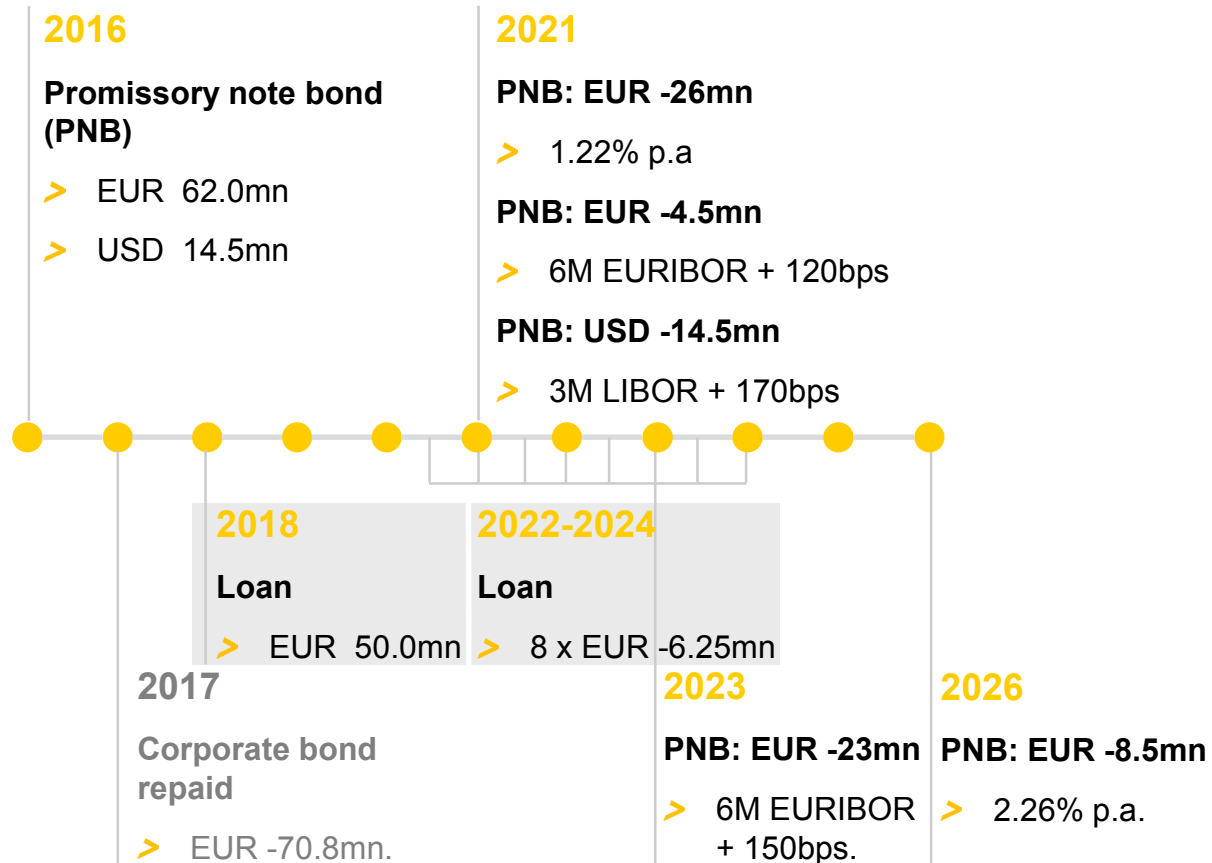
2016

Promissory note bond (PNB)

> EUR 62.0mn

> USD 14.5mn

2021

PNB: EUR -26mn

> 1.22% p.a

PNB: EUR -4.5mn

> 6M EURIBOR + 120bps

PNB: USD -14.5mn

> 3M LIBOR + 170bps

2018

Loan

> EUR 50.0mn

2022-2024

Loan

> 8 x EUR -6.25mn

2017

Corporate bond repaid

> EUR -70.8mn.

2023

PNB: EUR -23mn

> 6M EURIBOR + 150bps.

2026

PNB: EUR -8.5mn

> 2.26% p.a.